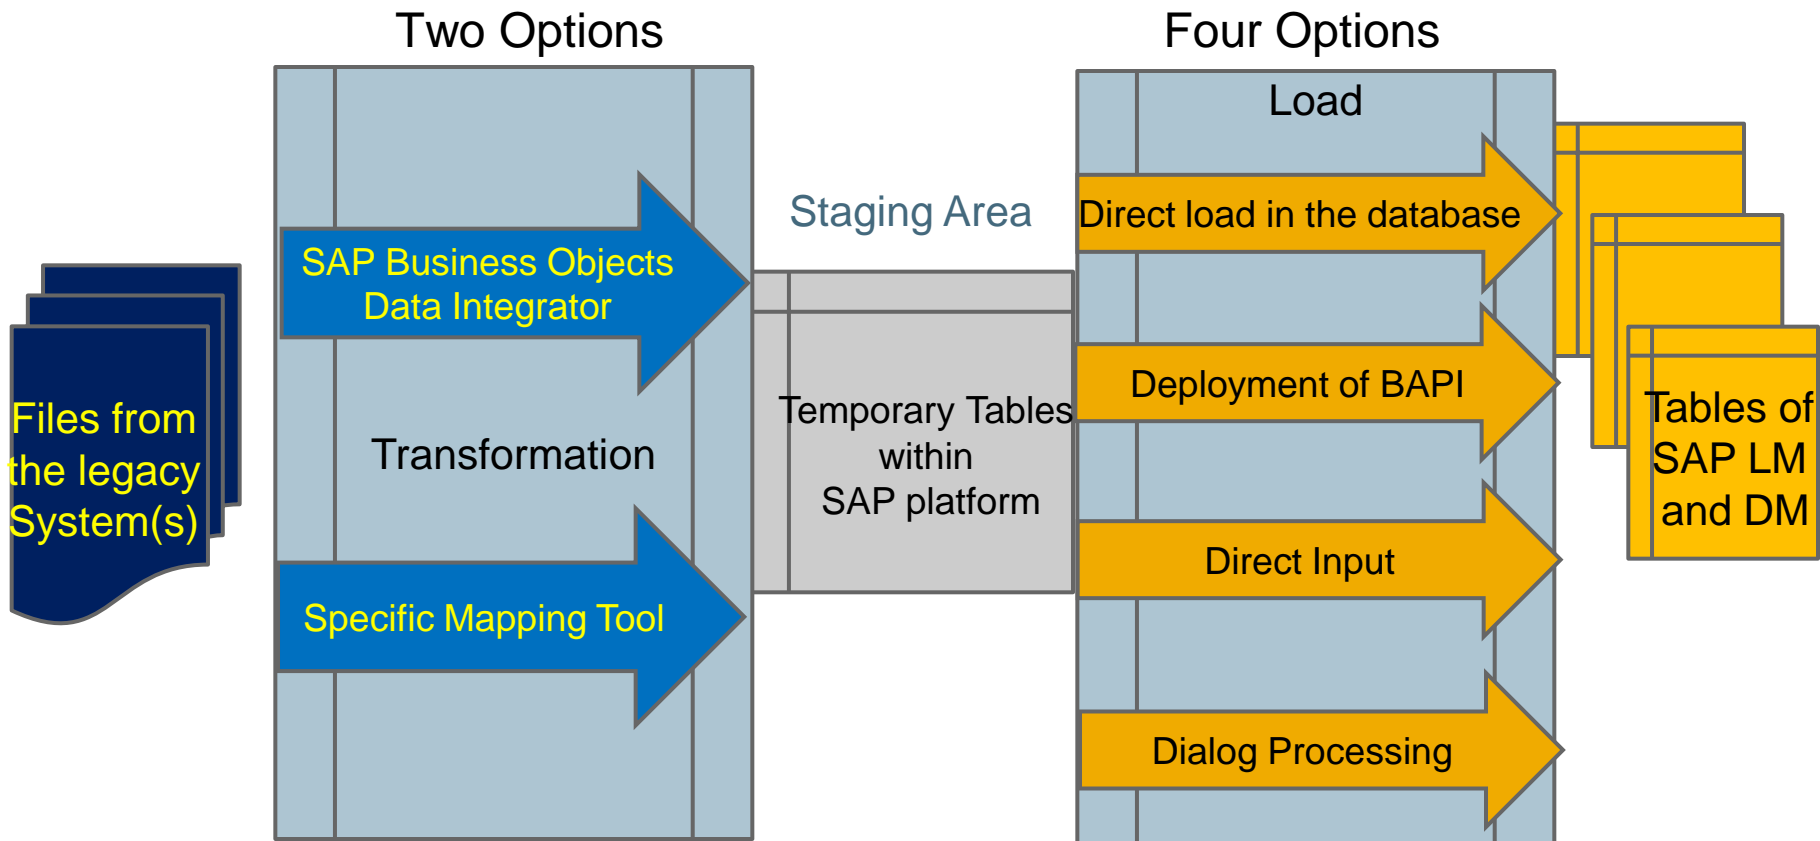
Two Options

Four Options

Files from the legacy System(s)

SAP Business Objects Data Integrator

Transformation

Specific Mapping Tool

Staging Area

Temporary Tables within SAP platform

Load

Direct load in the database

Deployment of BAPI

Direct Input

Dialog Processing

Tables of SAP LM and DM